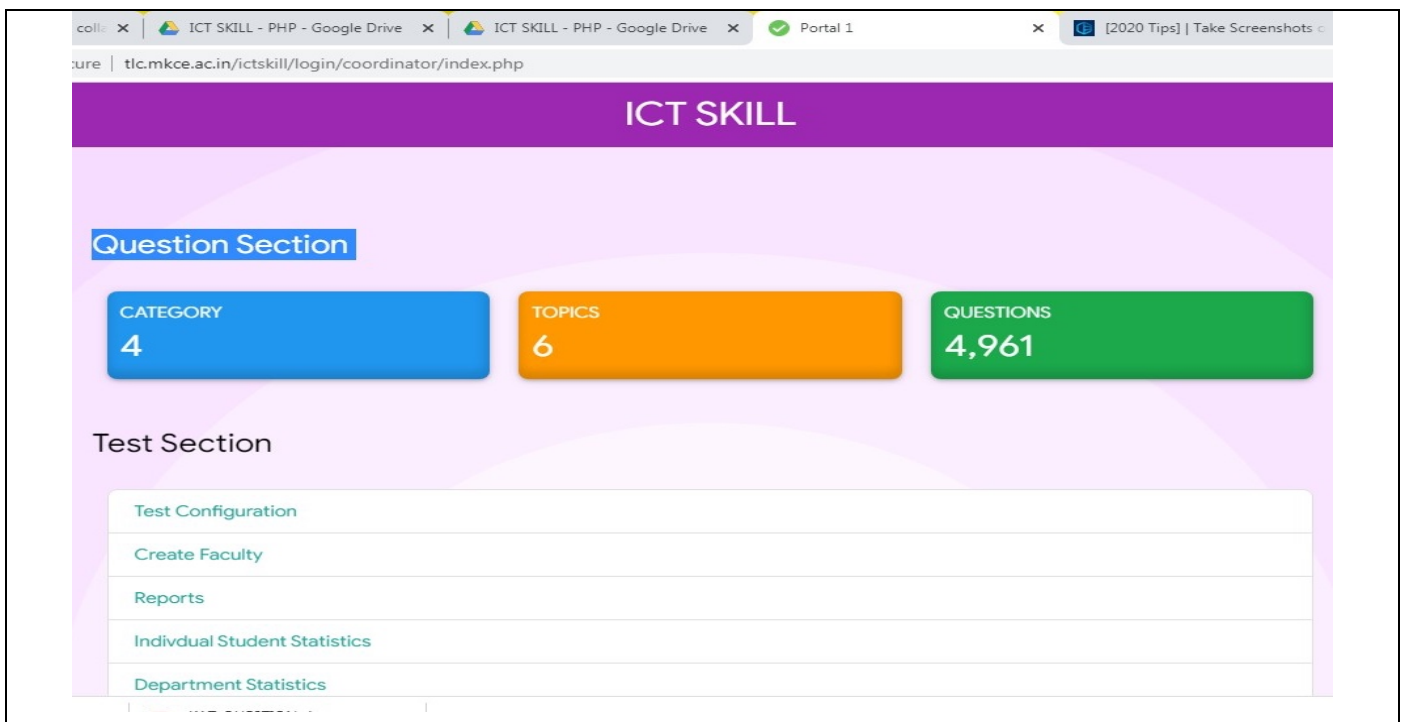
colla × | ICT SKILL - PHP - Google Drive × | ICT SKILL - PHP - Google Drive × | Portal 1 × | [2020 Tips] | Take Screenshots

cure | tlc.mkce.ac.in/ictskill/login/coordinator/index.php

ICT SKILL

Question Section

CATEGORY
4

TOPICS
6

QUESTIONS
4,961

Test Section

Test Configuration

Create Faculty

Reports

Indivdual Student Statistics

Department Statistics

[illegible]